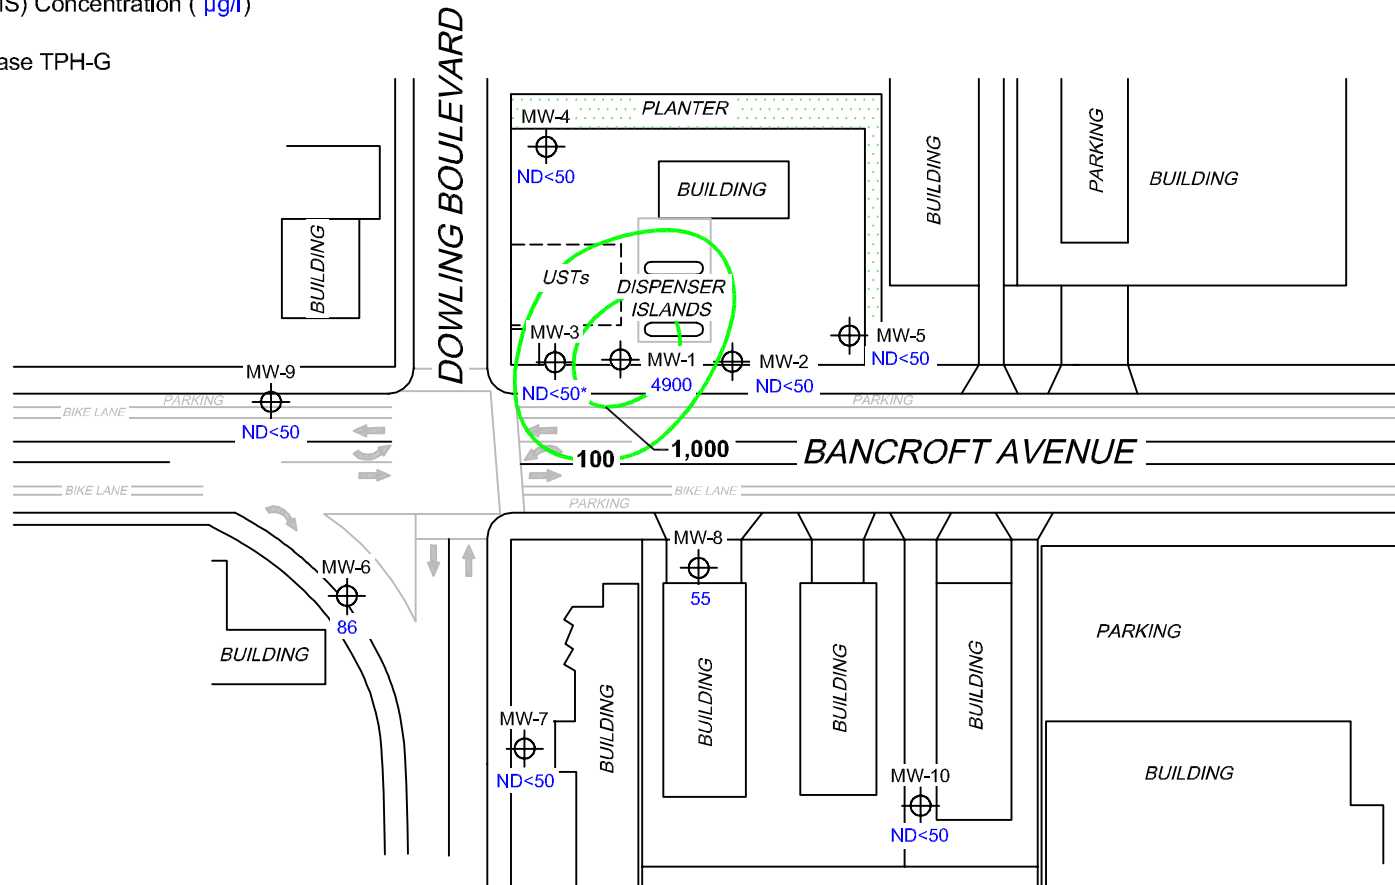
IS) Concentration ( µg/l)

ase TPH-G

DOWLING BOULEVARD

MW-4
ND<50

PLANTER

BUILDING

BUILDING

PARKING

BUILDING

BUILDING

USTs

DISPENSER ISLANDS

MW-3
ND<50*

MW-1
4900

MW-2
ND<50

MW-5
ND<50

MW-9
ND<50

PARKING

BIKE LANE

PARKING

100

1,000

BANCROFT AVENUE

BIKE LANE

BIKE LANE

PARKING

MW-8
55

MW-6
86

BUILDING

PARKING

MW-7
ND<50

BUILDING

BUILDING

BUILDING

BUILDING

MW-10
ND<50

BUILDING